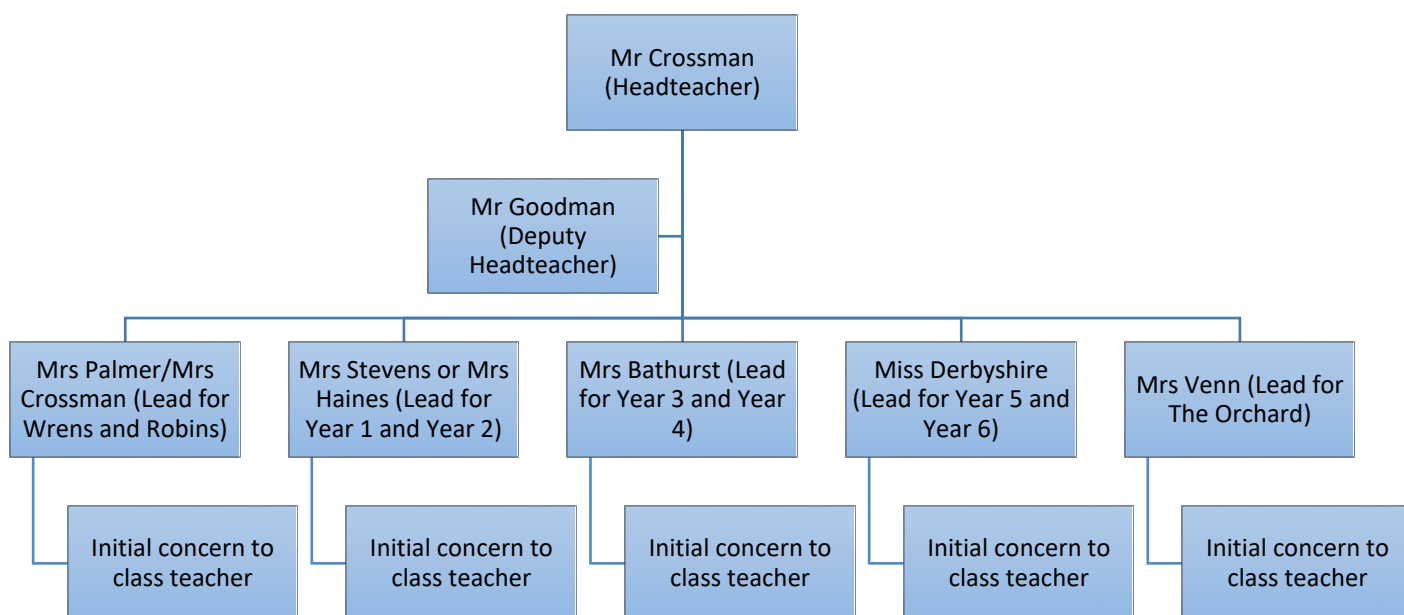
Mr Crossman (Headteacher)

Mr Goodman (Deputy Headteacher)

Mrs Palmer/Mrs Crossman (Lead for Wrens and Robins)

Initial concern to class teacher

Mrs Stevens or Mrs Haines (Lead for Year 1 and Year 2)

Initial concern to class teacher

Mrs Bathurst (Lead for Year 3 and Year 4)

Initial concern to class teacher

Miss Derbyshire (Lead for Year 5 and Year 6)

Initial concern to class teacher

Mrs Venn (Lead for The Orchard)

Initial concern to class teacher